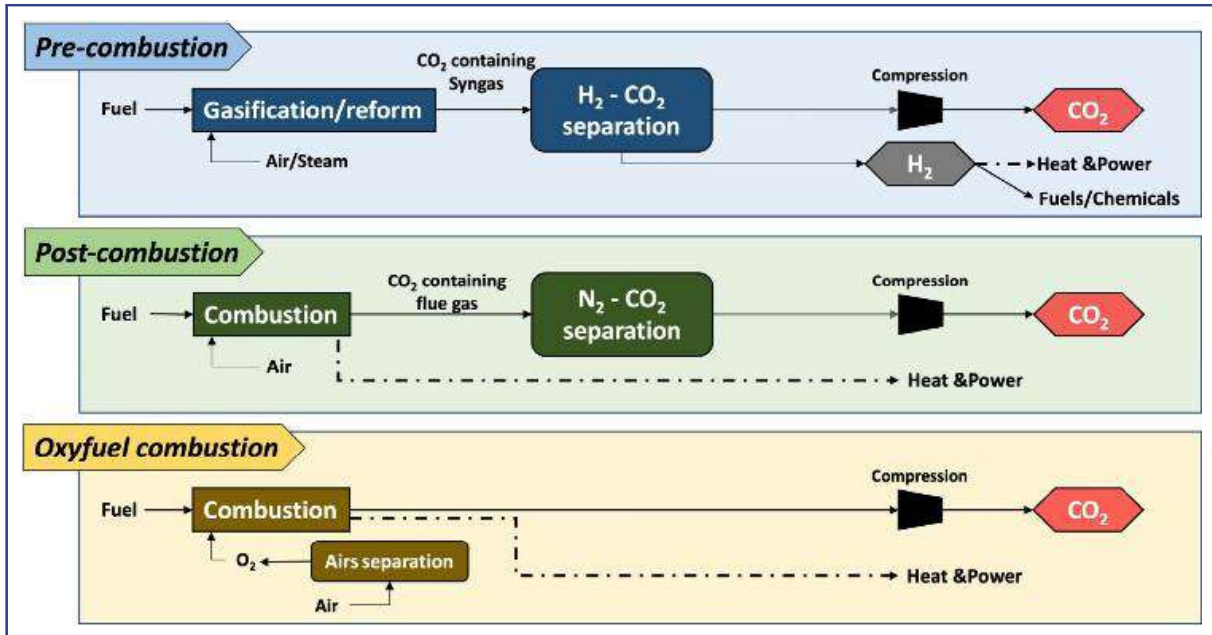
Pre-combustion

Fuel

Gasification/reform

Air/Steam

$CO_2$ containing Syngas

$H_2$ - $CO_2$ separation

Compression

$CO_2$

$H_2$

Heat &Power

Fuels/Chemicals

Post-combustion

Fuel

Combustion

Air

$CO_2$ containing flue gas

$N_2$ - $CO_2$ separation

Compression

$CO_2$

Heat &Power

Oxyfuel combustion

Fuel

Combustion

$O_2$

Airs separation

Air

Compression

$CO_2$

Heat &Power